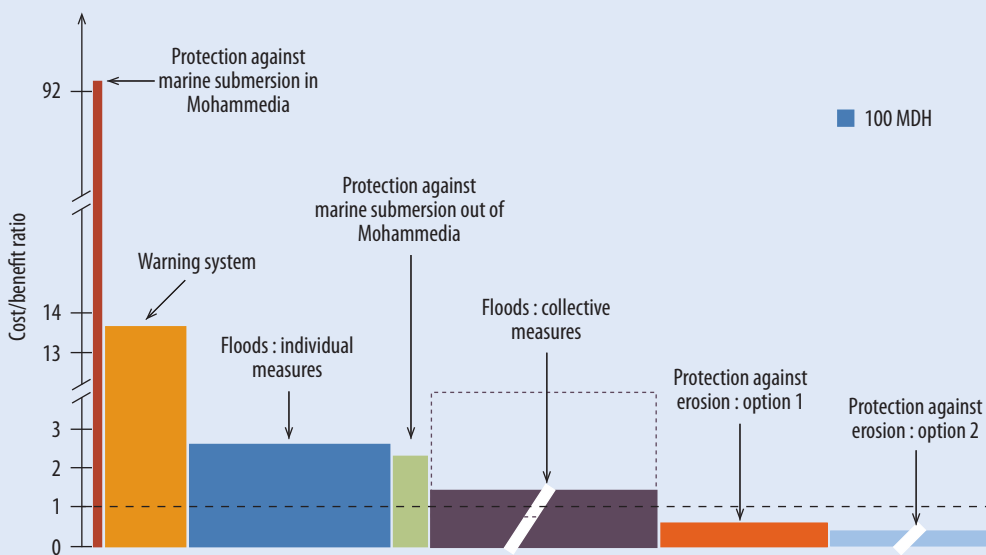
Protection against marine submersion in Mohammedia

92

100 MDH

Protection against marine submersion out of Mohammedia

Cost/benefit ratio

Warning system

14

13

Floods : individual measures

Floods : collective measures

Protection against erosion : option 1

Protection against erosion : option 2

3

2

1

0